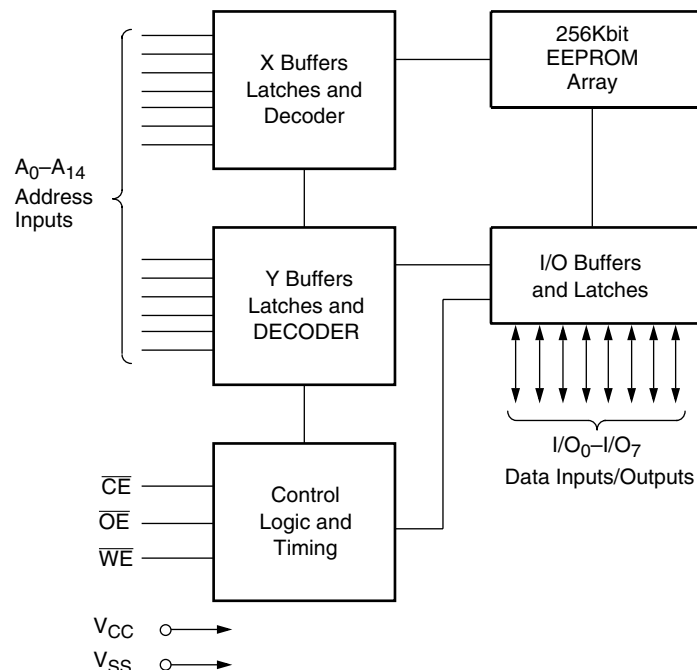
X Buffers Latches and Decoder

256Kbit EEPROM Array

$A_0$–$A_{14}$ Address Inputs

Y Buffers Latches and DECODER

I/O Buffers and Latches

$I/O_0$–$I/O_7$ Data Inputs/Outputs

$\overline{CE}$
$\overline{OE}$
$\overline{WE}$

Control Logic and Timing

$V_{CC}$
$V_{SS}$